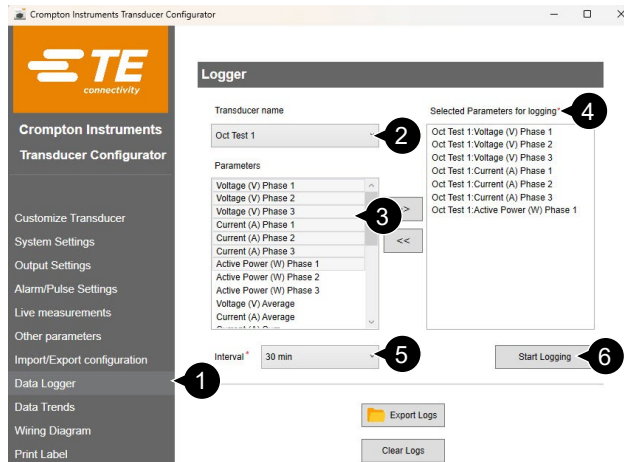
Crompton Instruments Transducer Configurator

TE
connectivity

Crompton Instruments
Transducer Configurator

Customize Transducer
System Settings
Output Settings
Alarm/Pulse Settings
Live measurements
Other parameters
Import/Export configuration
Data Logger
Data Trends
Wiring Diagram
Print Label

Logger

Transducer name
Oct Test 1

Parameters
Voltage (V) Phase 1
Voltage (V) Phase 2
Voltage (V) Phase 3
Current (A) Phase 1
Current (A) Phase 2
Current (A) Phase 3
Active Power (W) Phase 1
Active Power (W) Phase 2
Active Power (W) Phase 3
Voltage (V) Average
Current (A) Average
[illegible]

>
<<

Selected Parameters for logging*
Oct Test 1:Voltage (V) Phase 1
Oct Test 1:Voltage (V) Phase 2
Oct Test 1:Voltage (V) Phase 3
Oct Test 1:Current (A) Phase 1
Oct Test 1:Current (A) Phase 2
Oct Test 1:Current (A) Phase 3
Oct Test 1:Active Power (W) Phase 1

Interval* 30 min

Start Logging

Export Logs

Clear Logs

1
2
3
4
5
6